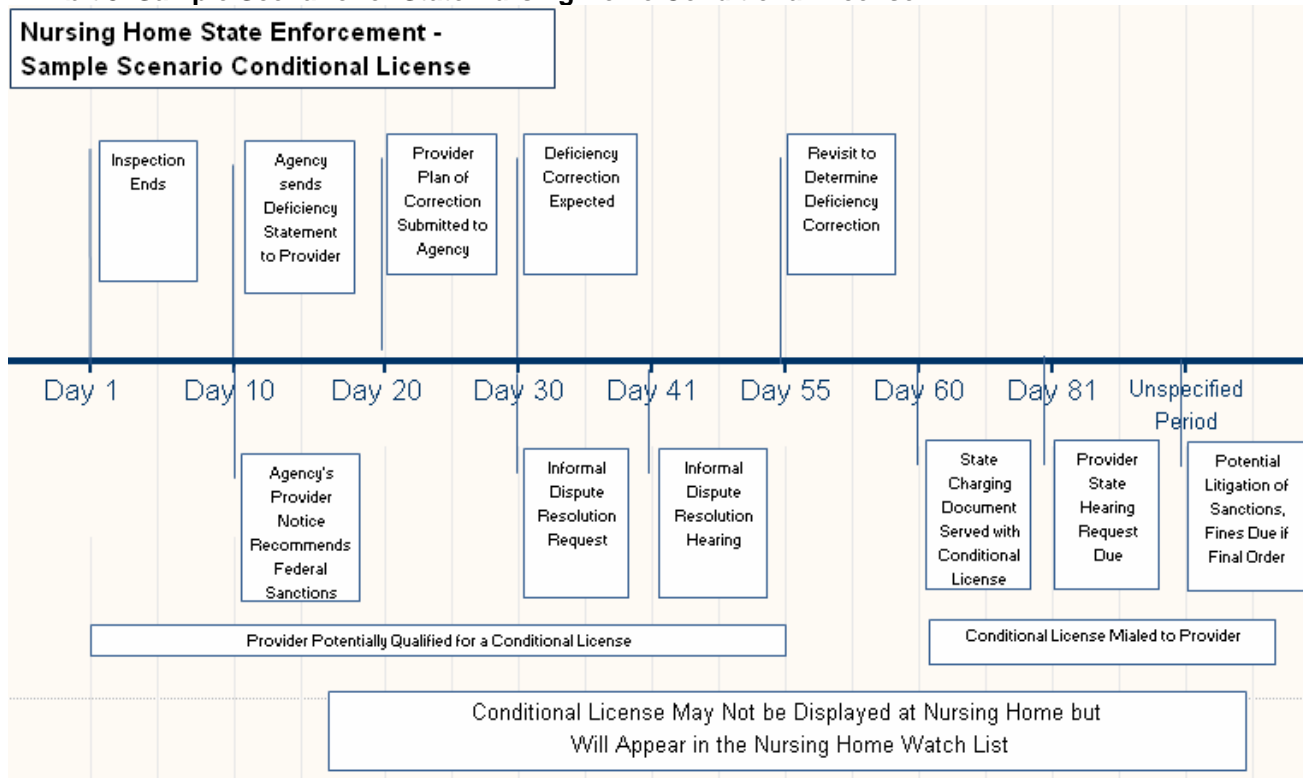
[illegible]

Nursing Home State Enforcement - Sample Scenario Conditional License

Inspection Ends

Agency sends Deficiency Statement to Provider

Provider Plan of Correction Submitted to Agency

Deficiency Correction Expected

Revisit to Determine Deficiency Correction

Day 1

Day 10

Day 20

Day 30

Day 41

Day 55

Day 60

Day 81

Unspecified Period

Agency's Provider Notice Recommends Federal Sanctions

Informal Dispute Resolution Request

Informal Dispute Resolution Hearing

State Charging Document Served with Conditional License

Provider State Hearing Request Due

Potential Litigation of Sanctions, Fines Due if Final Order

Provider Potentially Qualified for a Conditional License

Conditional License Mialed to Provider

Conditional License May Not be Displayed at Nursing Home but Will Appear in the Nursing Home Watch List